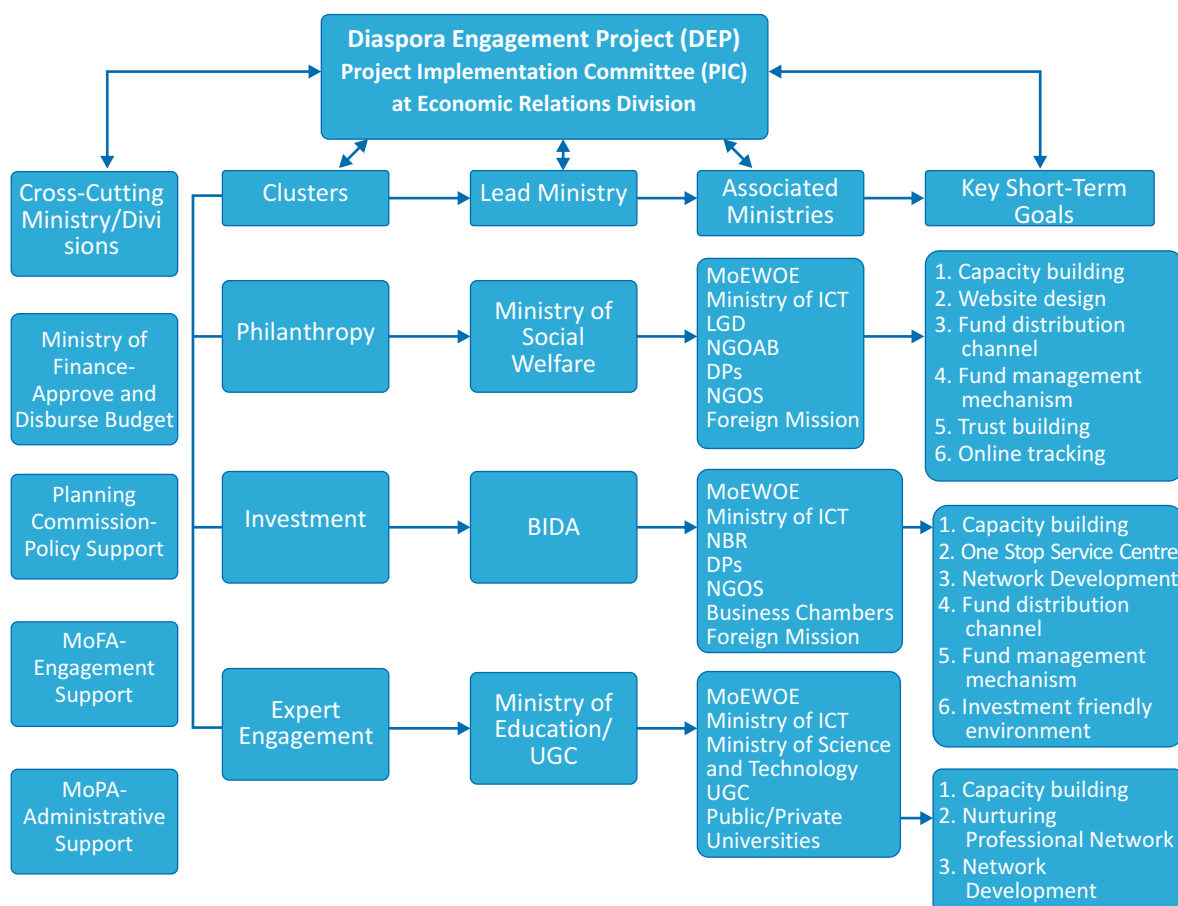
Diaspora Engagement Project (DEP)
Project Implementation Committee (PIC)
at Economic Relations Division

Cross-Cutting Ministry/Divisions

Clusters

Lead Ministry

Associated Ministries

Key Short-Term Goals

Ministry of Finance-Approve and Disburse Budget

Planning Commission-Policy Support

MoFA-Engagement Support

MoPA-Administrative Support

Philanthropy

Ministry of Social Welfare

MoEWOE
Ministry of ICT
LGD
NGOAB
DPs
NGOS
Foreign Mission

1. Capacity building
2. Website design
3. Fund distribution channel
4. Fund management mechanism
5. Trust building
6. Online tracking

Investment

BIDA

MoEWOE
Ministry of ICT
NBR
DPs
NGOS
Business Chambers
Foreign Mission

1. Capacity building
2. One Stop Service Centre
3. Network Development
4. Fund distribution channel
5. Fund management mechanism
6. Investment friendly environment

Expert Engagement

Ministry of Education/ UGC

MoEWOE
Ministry of ICT
Ministry of Science and Technology
UGC
Public/Private Universities

1. Capacity building
2. Nurturing Professional Network
3. Network Development